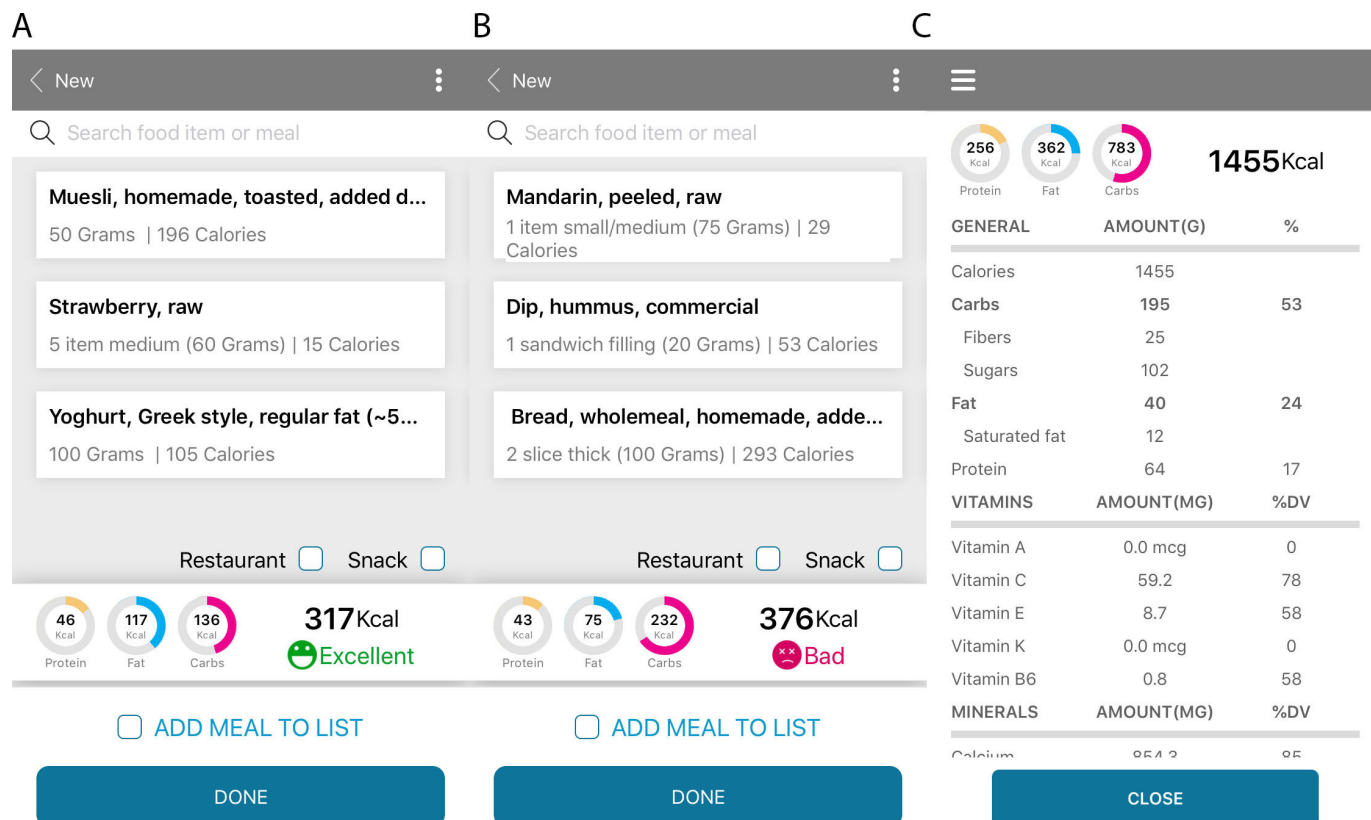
A

New

Search food item or meal

Muesli, homemade, toasted, added d...
50 Grams | 196 Calories

Strawberry, raw
5 item medium (60 Grams) | 15 Calories

Yoghurt, Greek style, regular fat (~5...
100 Grams | 105 Calories

Restaurant Snack

46 Kcal Protein
117 Kcal Fat
136 Kcal Carbs
317Kcal
Excellent

ADD MEAL TO LIST

DONE

B

New

Search food item or meal

Mandarin, peeled, raw
1 item small/medium (75 Grams) | 29 Calories

Dip, hummus, commercial
1 sandwich filling (20 Grams) | 53 Calories

Bread, wholemeal, homemade, adde...
2 slice thick (100 Grams) | 293 Calories

Restaurant Snack

43 Kcal Protein
75 Kcal Fat
232 Kcal Carbs
376Kcal
Bad

ADD MEAL TO LIST

DONE

C

256 Kcal Protein
362 Kcal Fat
783 Kcal Carbs
1455Kcal

| GENERAL | AMOUNT(G) | % |
|---|---|---|
| Calories | 1455 | |
| Carbs | 195 | 53 |
| Fibers | 25 | |
| Sugars | 102 | |
| Fat | 40 | 24 |
| Saturated fat | 12 | |
| Protein | 64 | 17 |
| VITAMINS | AMOUNT(MG) | %DV |
| Vitamin A | 0.0 mcg | 0 |
| Vitamin C | 59.2 | 78 |
| Vitamin E | 8.7 | 58 |
| Vitamin K | 0.0 mcg | 0 |
| Vitamin B6 | 0.8 | 58 |
| MINERALS | AMOUNT(MG) | %DV |
| Calcium | 854.3 | 85 |

CLOSE